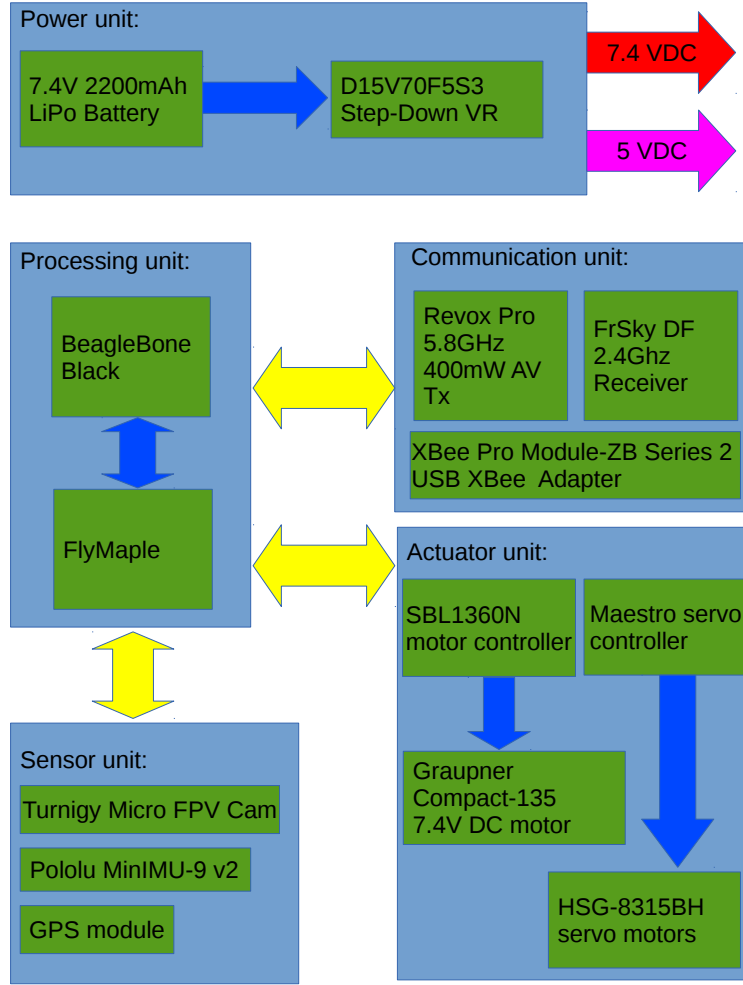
Power unit:

7.4V 2200mAh LiPo Battery

D15V70F5S3 Step-Down VR

7.4 VDC

5 VDC

Processing unit:

BeagleBone Black

FlyMaple

Communication unit:

Revox Pro 5.8GHz 400mW AV Tx

FrSky DF 2.4Ghz Receiver

XBee Pro Module-ZB Series 2 USB XBee Adapter

Actuator unit:

SBL1360N motor controller

Maestro servo controller

Graupner Compact-135 7.4V DC motor

HSG-8315BH servo motors

Sensor unit:

Turnigy Micro FPV Cam

Pololu MinIMU-9 v2

GPS module